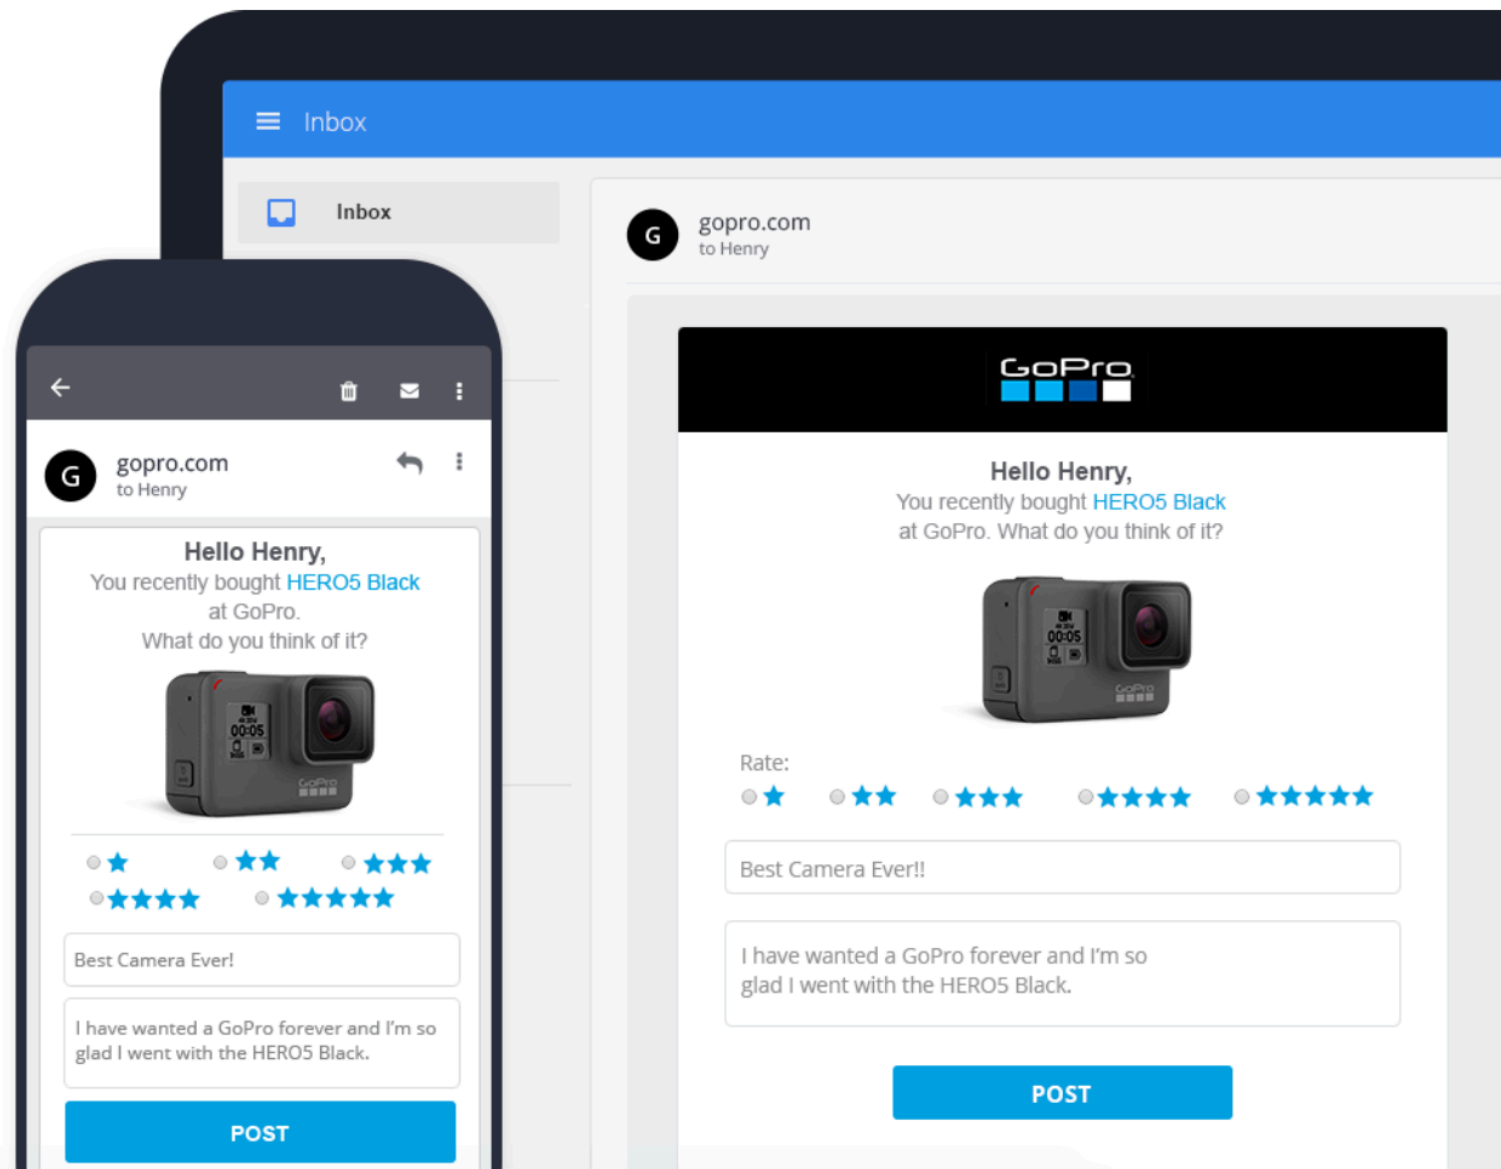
Inbox

Inbox

G gopro.com
to Henry

GoPro

Hello Henry,
You recently bought HERO5 Black at GoPro. What do you think of it?

Rate:
★ ★★ ★★★ ★★★★ ★★★★★

Best Camera Ever!!

I have wanted a GoPro forever and I'm so glad I went with the HERO5 Black.

POST

G gopro.com
to Henry

Hello Henry,
You recently bought HERO5 Black at GoPro.
What do you think of it?

★ ★★ ★★★
★★★★ ★★★★★

Best Camera Ever!

I have wanted a GoPro forever and I'm so glad I went with the HERO5 Black.

POST